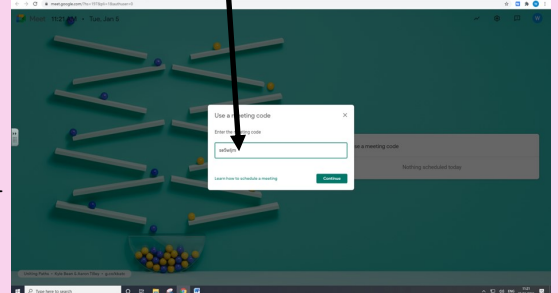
meet.google.com/?hs=197&pli=1&authuser=0

Meet 11:21 AM • Tue, Jan 5

Use a meeting code

Enter the meeting code

sedwipo

Learn how to schedule a meeting

Continue

Use a meeting code

Nothing scheduled today

Type here to search

11:21